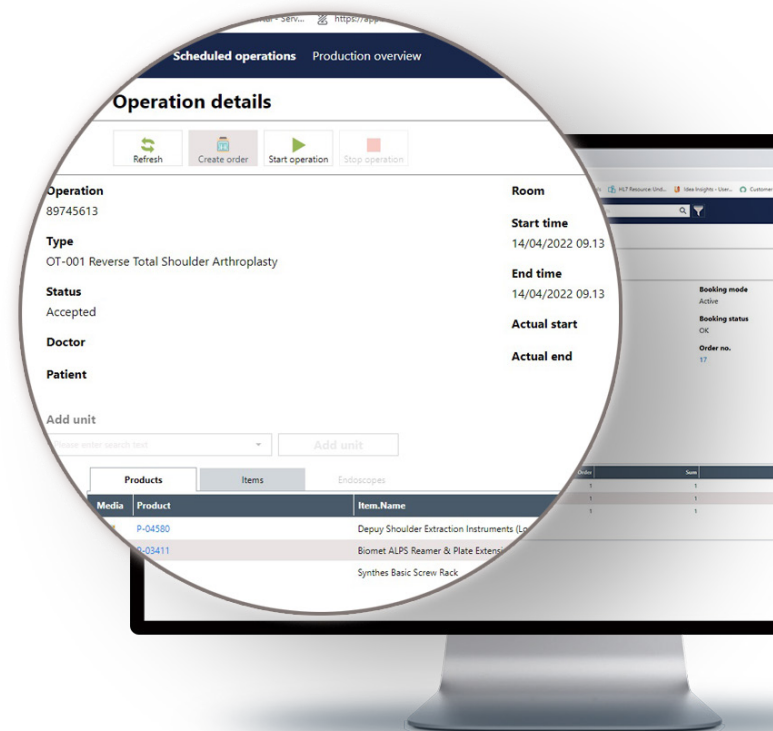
nal - Serv... https://app

Scheduled operations Production overview

Operation details

Refresh Create order Start operation Stop operation

Operation
89745613

Type
OT-001 Reverse Total Shoulder Arthroplasty

Status
Accepted

Doctor

Patient

Room

Start time
14/04/2022 09.13

End time
14/04/2022 09.13

Actual start

Actual end

Add unit
Please enter search text
Add unit

Products Items Endoscopes

| Media | Product | Item.Name |
|---|---|---|
| | P-04580 | Depuy Shoulder Extraction Instruments (Lo |
| | P-03411 | Biomet ALPS Reamer & Plate Extensi |
| | | Synthes Basic Screw Rack |

HL7 Resource Und... Idea Insights - User... Custom

Booking mode
Active

Booking status
OK

Order no.
17

| Order | Sum |
|---|---|
| 1 | 1 |
| 1 | 1 |
| 1 | 1 |